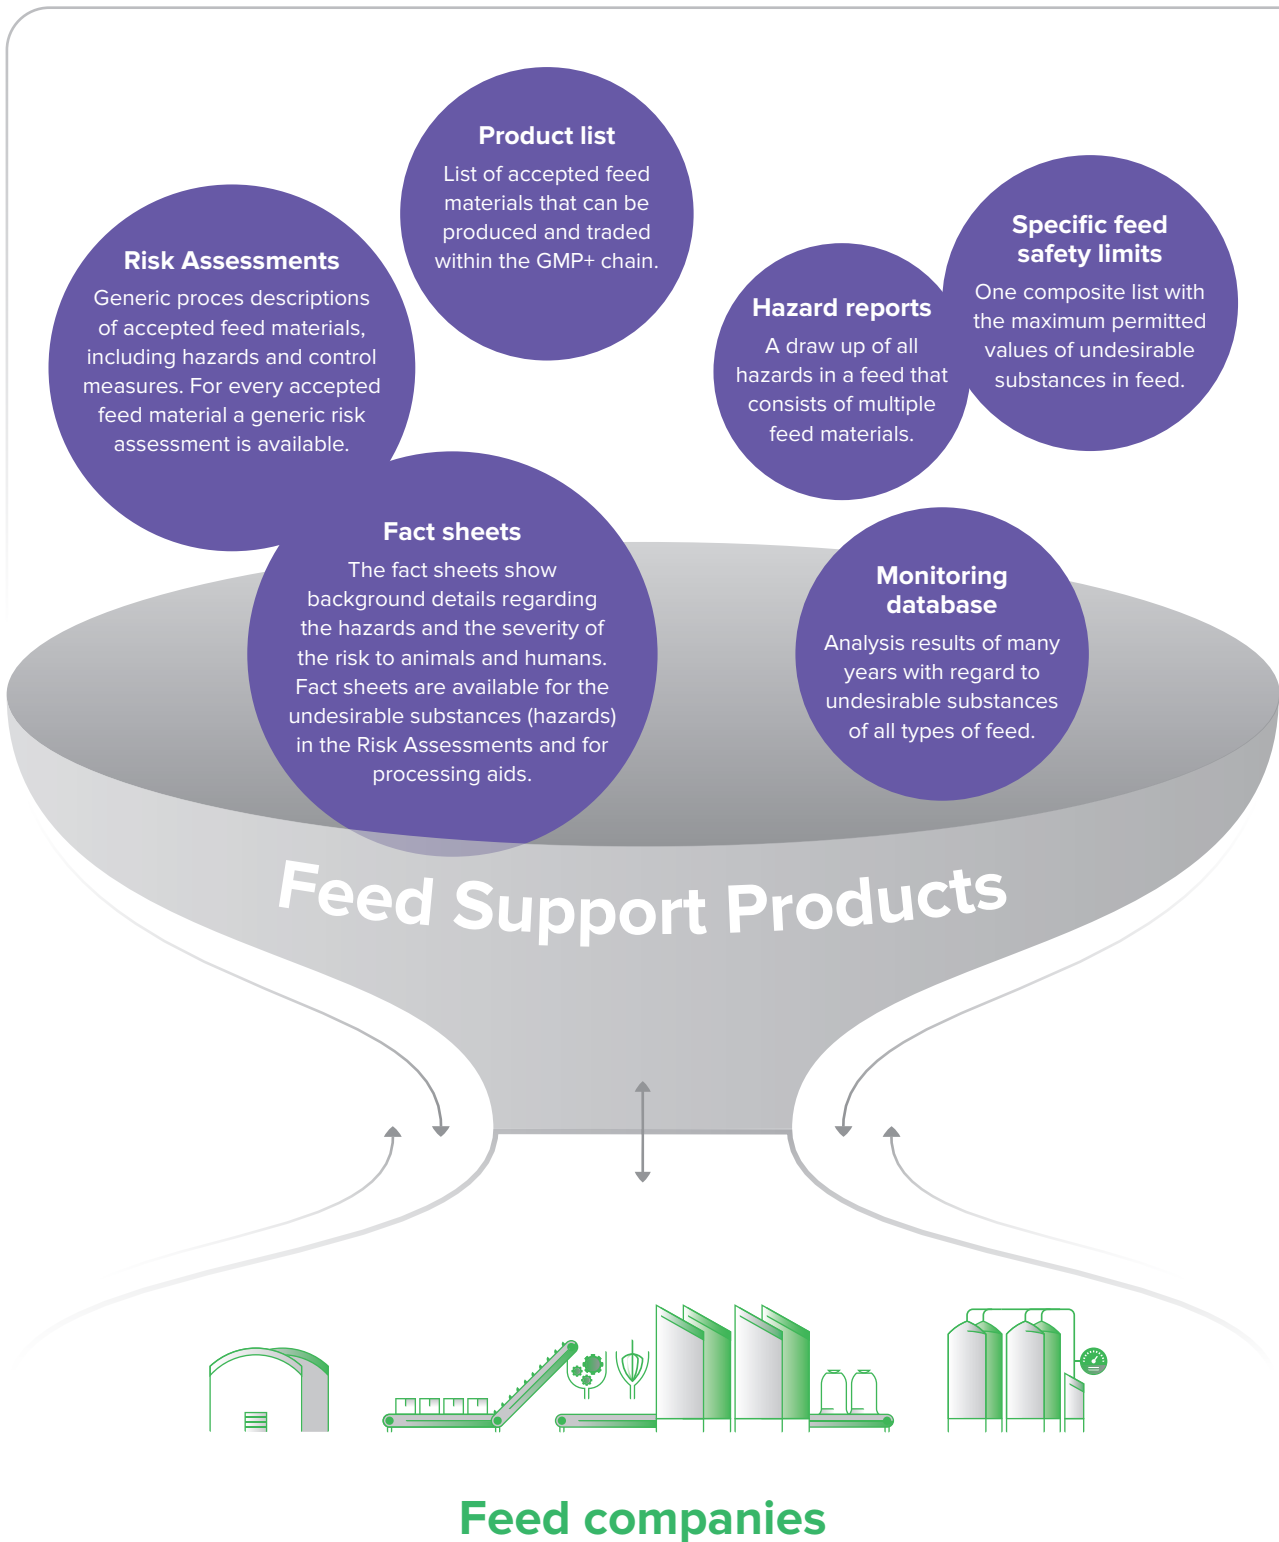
Product list
List of accepted feed materials that can be produced and traded within the GMP+ chain.

Risk Assessments
Generic proces descriptions of accepted feed materials, including hazards and control measures. For every accepted feed material a generic risk assessment is available.

Hazard reports
A draw up of all hazards in a feed that consists of multiple feed materials.

Specific feed safety limits
One composite list with the maximum permitted values of undesirable substances in feed.

Fact sheets
The fact sheets show background details regarding the hazards and the severity of the risk to animals and humans. Fact sheets are available for the undesirable substances (hazards) in the Risk Assessments and for processing aids.

Monitoring database
Analysis results of many years with regard to undesirable substances of all types of feed.

Feed Support Products

Feed companies